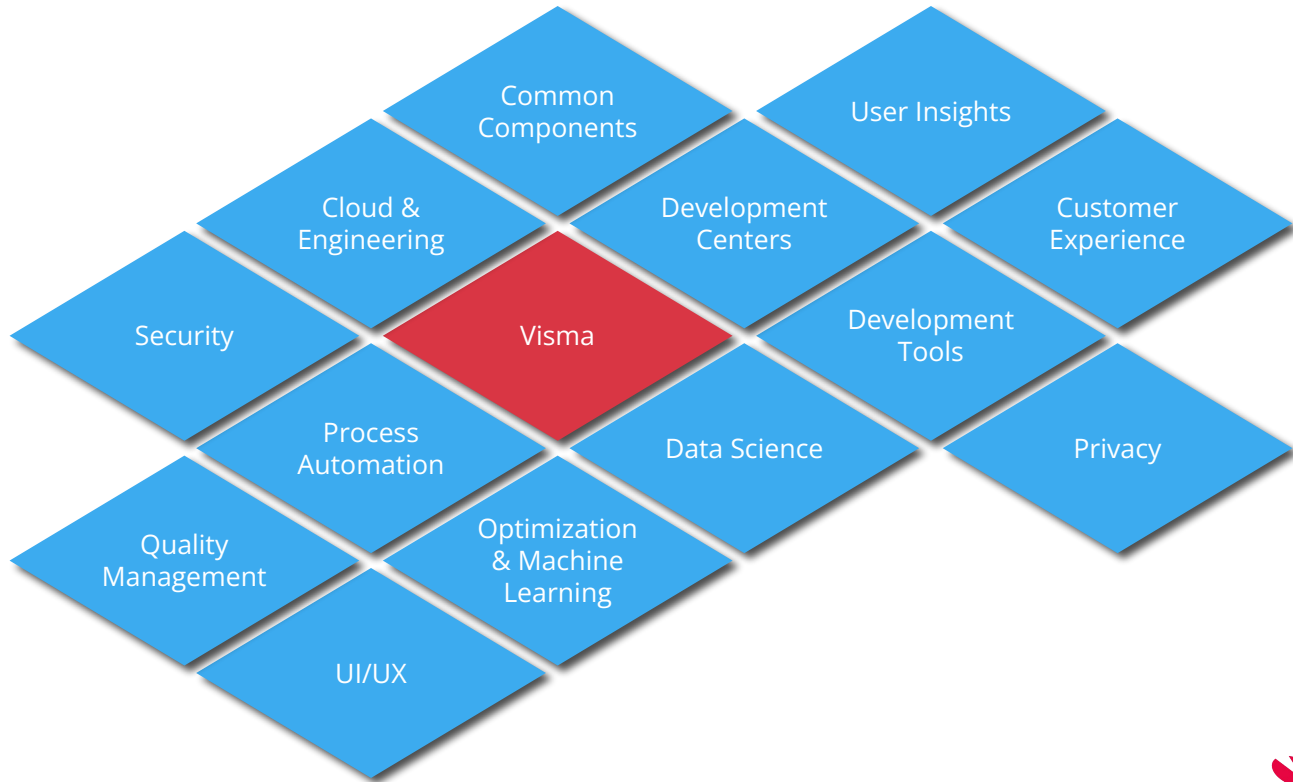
Common Components

User Insights

Cloud & Engineering

Development Centers

Customer Experience

Security

Visma

Development Tools

Process Automation

Data Science

Privacy

Quality Management

Optimization & Machine Learning

UI/UX